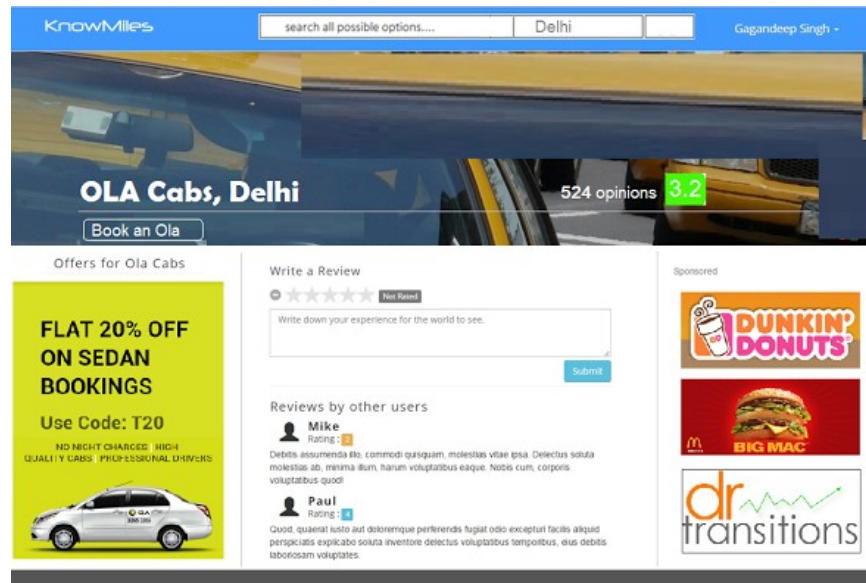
KnowMiles

search all possible options....

Delhi

Gagandeep Singh

OLA Cabs, Delhi

524 opinions 3.2

Book an Ola

Offers for Ola Cabs

FLAT 20% OFF ON SEDAN BOOKINGS

Use Code: T20

NO NIGHT CHARGES | HIGH QUALITY CABS | PROFESSIONAL DRIVERS

Write a Review

Not Rated

Write down your experience for the world to see.

Submit

Reviews by other users

Mike

Rating : 2

Debitis assumenda illo, commodi quisquam, molestias vitae ipsa. Delectus soluta molestias ab, minima illum, harum voluptatibus eaque. Nobis cum, corporis voluptatibus quod!

Paul

Rating : 4

Quod, quaerat iusto aut doloremque perferendis fugiat odio excepturi facilis aliquid perspiciatis explicabo soluta inventore delectus voluptatibus temporibus, eius debitis laboriosam voluptates.

Sponsored

DUNKIN' DONUTS

BIG MAC

dr transitions